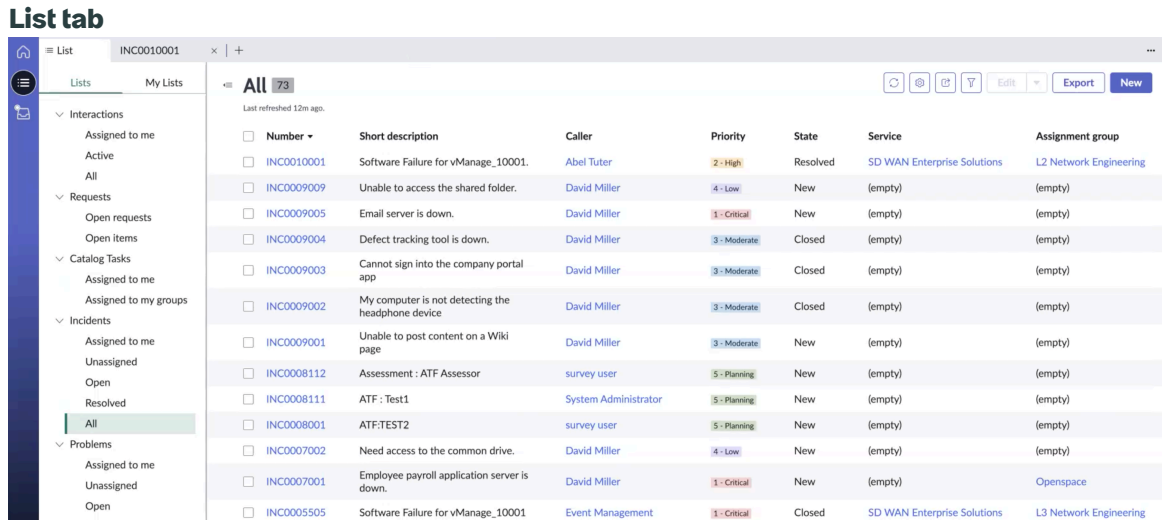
List tab

≡ List INC0010001 × | +

...

Lists My Lists

Interactions
Assigned to me
Active
All
Requests
Open requests
Open items
Catalog Tasks
Assigned to me
Assigned to my groups
Incidents
Assigned to me
Unassigned
Open
Resolved
All
Problems
Assigned to me
Unassigned
Open

All 73

Last refreshed 12m ago.

Edit Export New

| Number | Short description | Caller | Priority | State | Service | Assignment group |
|---|---|---|---|---|---|---|
| INC0010001 | Software Failure for vManage_10001. | Abel Tuter | 2 - High | Resolved | SD WAN Enterprise Solutions | L2 Network Engineering |
| INC0009009 | Unable to access the shared folder. | David Miller | 4 - Low | New | (empty) | (empty) |
| INC0009005 | Email server is down. | David Miller | 1 - Critical | New | (empty) | (empty) |
| INC0009004 | Defect tracking tool is down. | David Miller | 3 - Moderate | Closed | (empty) | (empty) |
| INC0009003 | Cannot sign into the company portal app | David Miller | 3 - Moderate | Closed | (empty) | (empty) |
| INC0009002 | My computer is not detecting the headphone device | David Miller | 3 - Moderate | Closed | (empty) | (empty) |
| INC0009001 | Unable to post content on a Wiki page | David Miller | 3 - Moderate | New | (empty) | (empty) |
| INC0008112 | Assessment : ATF Assessor | survey user | 5 - Planning | New | (empty) | (empty) |
| INC0008111 | ATF : Test1 | System Administrator | 5 - Planning | New | (empty) | (empty) |
| INC0008001 | ATF:TEST2 | survey user | 5 - Planning | New | (empty) | (empty) |
| INC0007002 | Need access to the common drive. | David Miller | 4 - Low | New | (empty) | (empty) |
| INC0007001 | Employee payroll application server is down. | David Miller | 1 - Critical | New | (empty) | Openspace |
| INC0005505 | Software Failure for vManage_10001 | Event Management | 1 - Critical | Closed | SD WAN Enterprise Solutions | L3 Network Engineering |